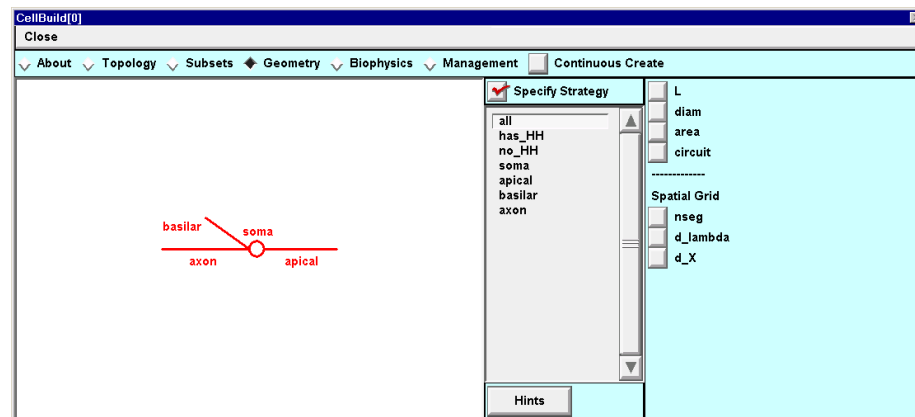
CellBuild[0]

Close

About Topology Subsets Geometry Biophysics Management Continuous Create

basilar
soma
axon
apical

Specify Strategy

all
has_HH
no_HH
soma
apical
basilar
axon

Hints

L
diam
area
circuit
-------------
Spatial Grid
nseg
d_lambda
d_X